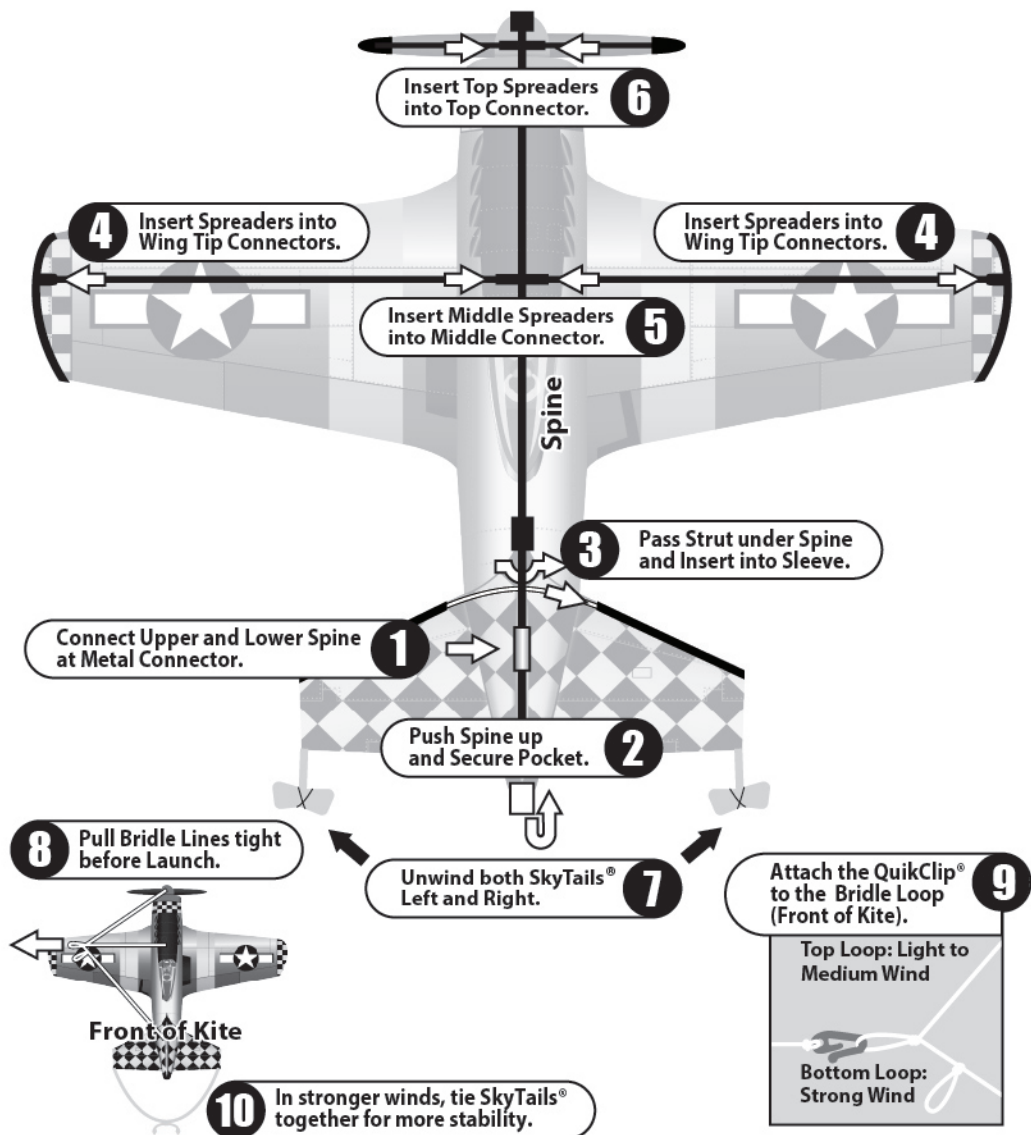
Insert Top Spreaders into Top Connector. 6

4 Insert Spreaders into Wing Tip Connectors.

Insert Spreaders into Wing Tip Connectors. 4

Insert Middle Spreaders into Middle Connector. 5

Spine

3 Pass Strut under Spine and Insert into Sleeve.

Connect Upper and Lower Spine at Metal Connector. 1

Push Spine up and Secure Pocket. 2

8 Pull Bridle Lines tight before Launch.

Unwind both SkyTails® Left and Right. 7

Attach the QuikClip® to the Bridle Loop (Front of Kite). 9

Top Loop: Light to Medium Wind

Bottom Loop: Strong Wind

Front of Kite

10 In stronger winds, tie SkyTails® together for more stability.